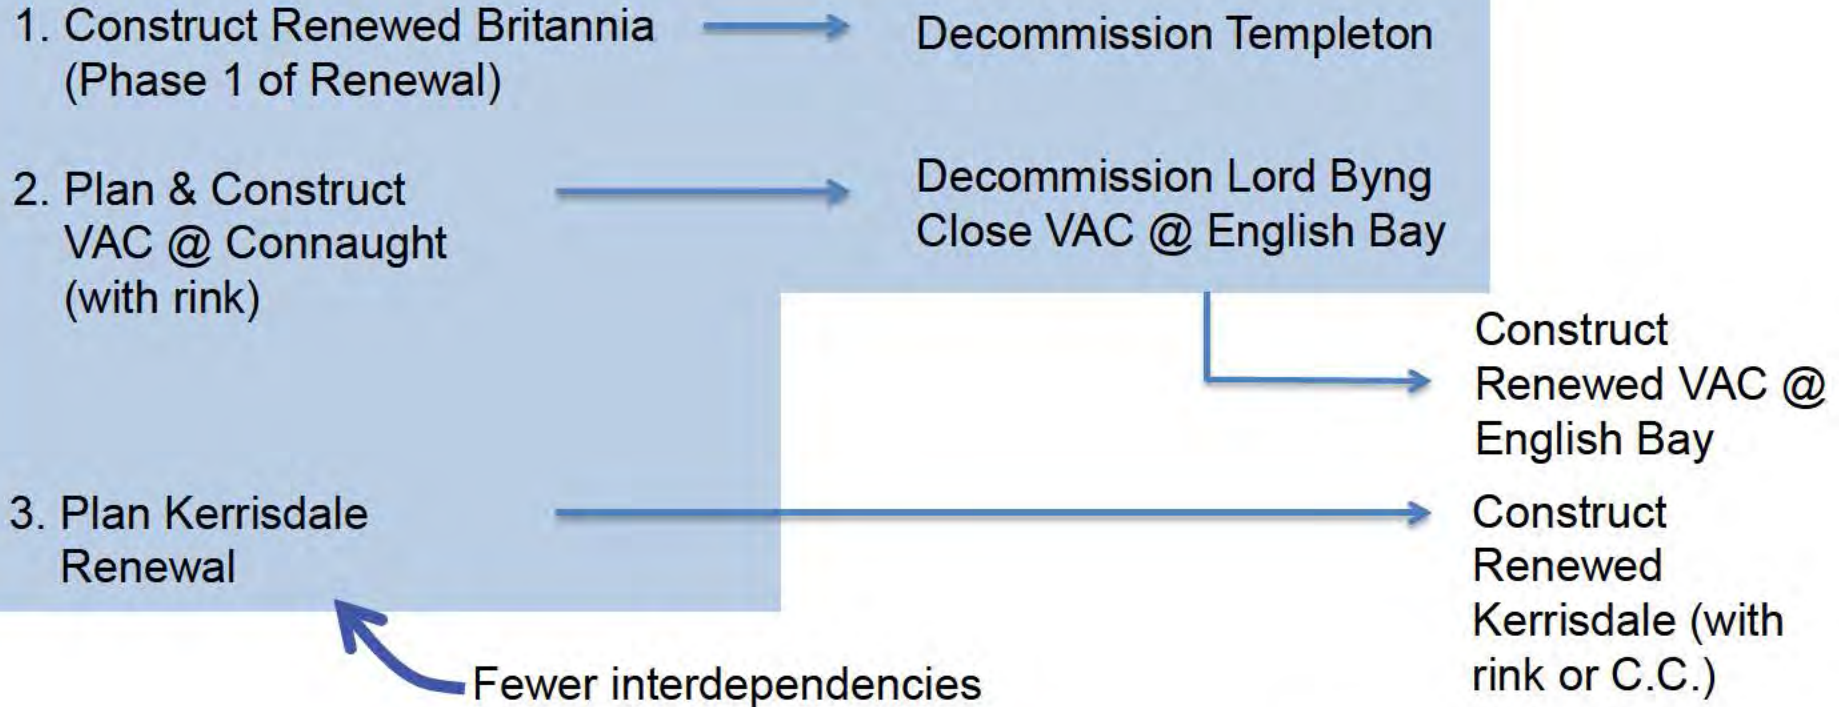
1. Construct Renewed Britannia (Phase 1 of Renewal)

Decommission Templeton

2. Plan & Construct VAC @ Connaught (with rink)

Decommission Lord Byng
Close VAC @ English Bay

Construct Renewed VAC @ English Bay

3. Plan Kerrisdale Renewal

Construct Renewed Kerrisdale (with rink or C.C.)

Fewer interdependencies